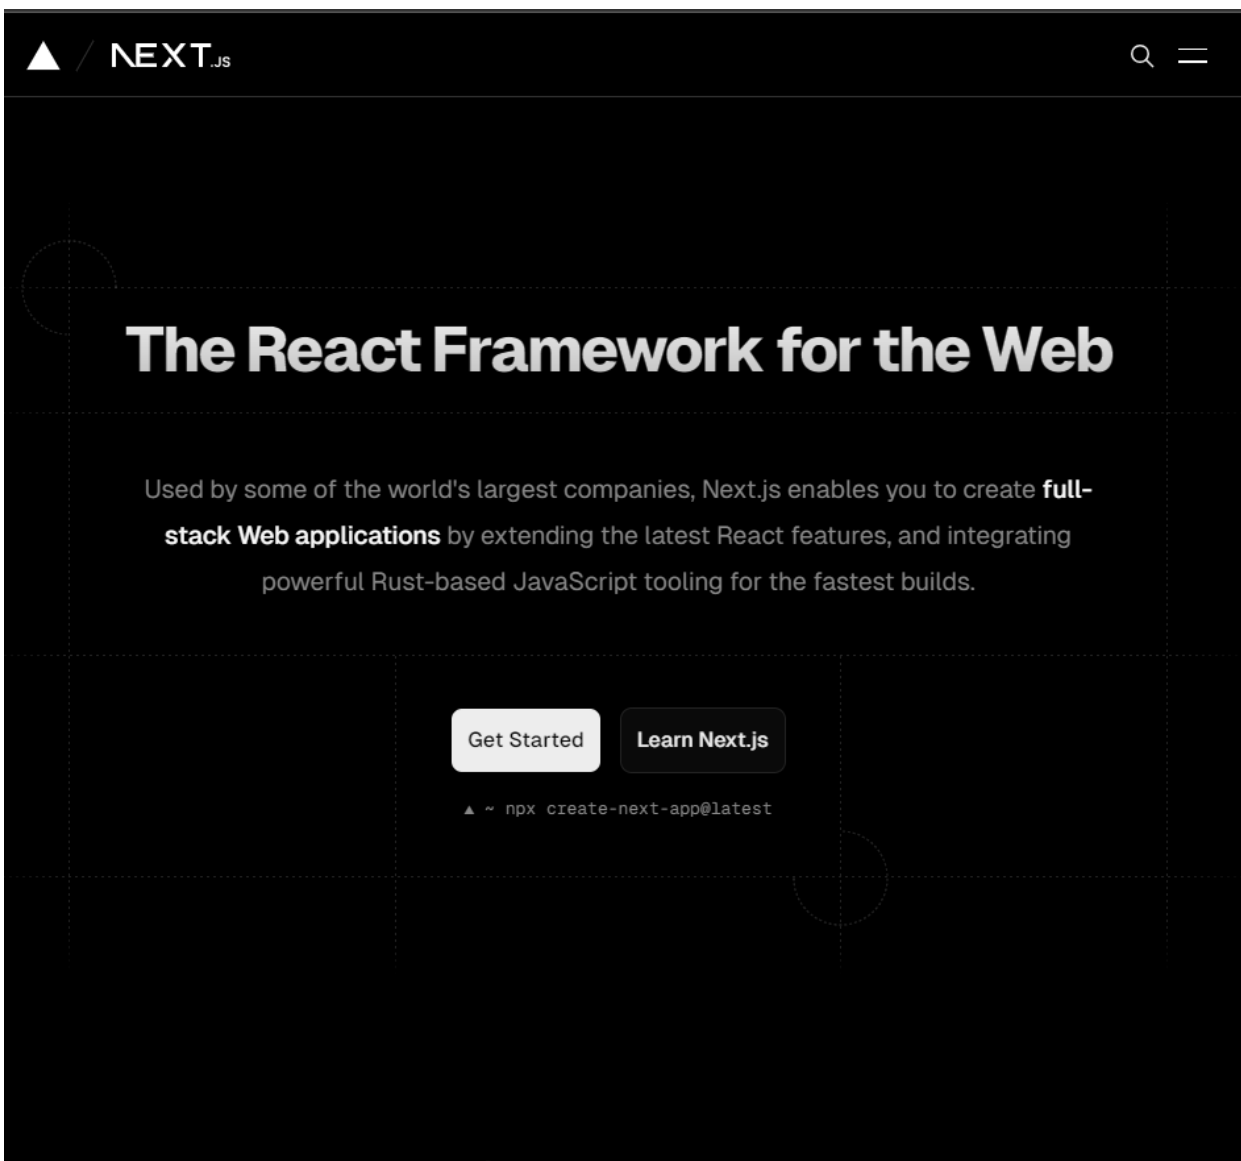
NEXT.JS

The React Framework for the Web

Used by some of the world's largest companies, Next.js enables you to create full-stack Web applications by extending the latest React features, and integrating powerful Rust-based JavaScript tooling for the fastest builds.

Get Started

Learn Next.js

▲ ~ npx create-next-app@latest